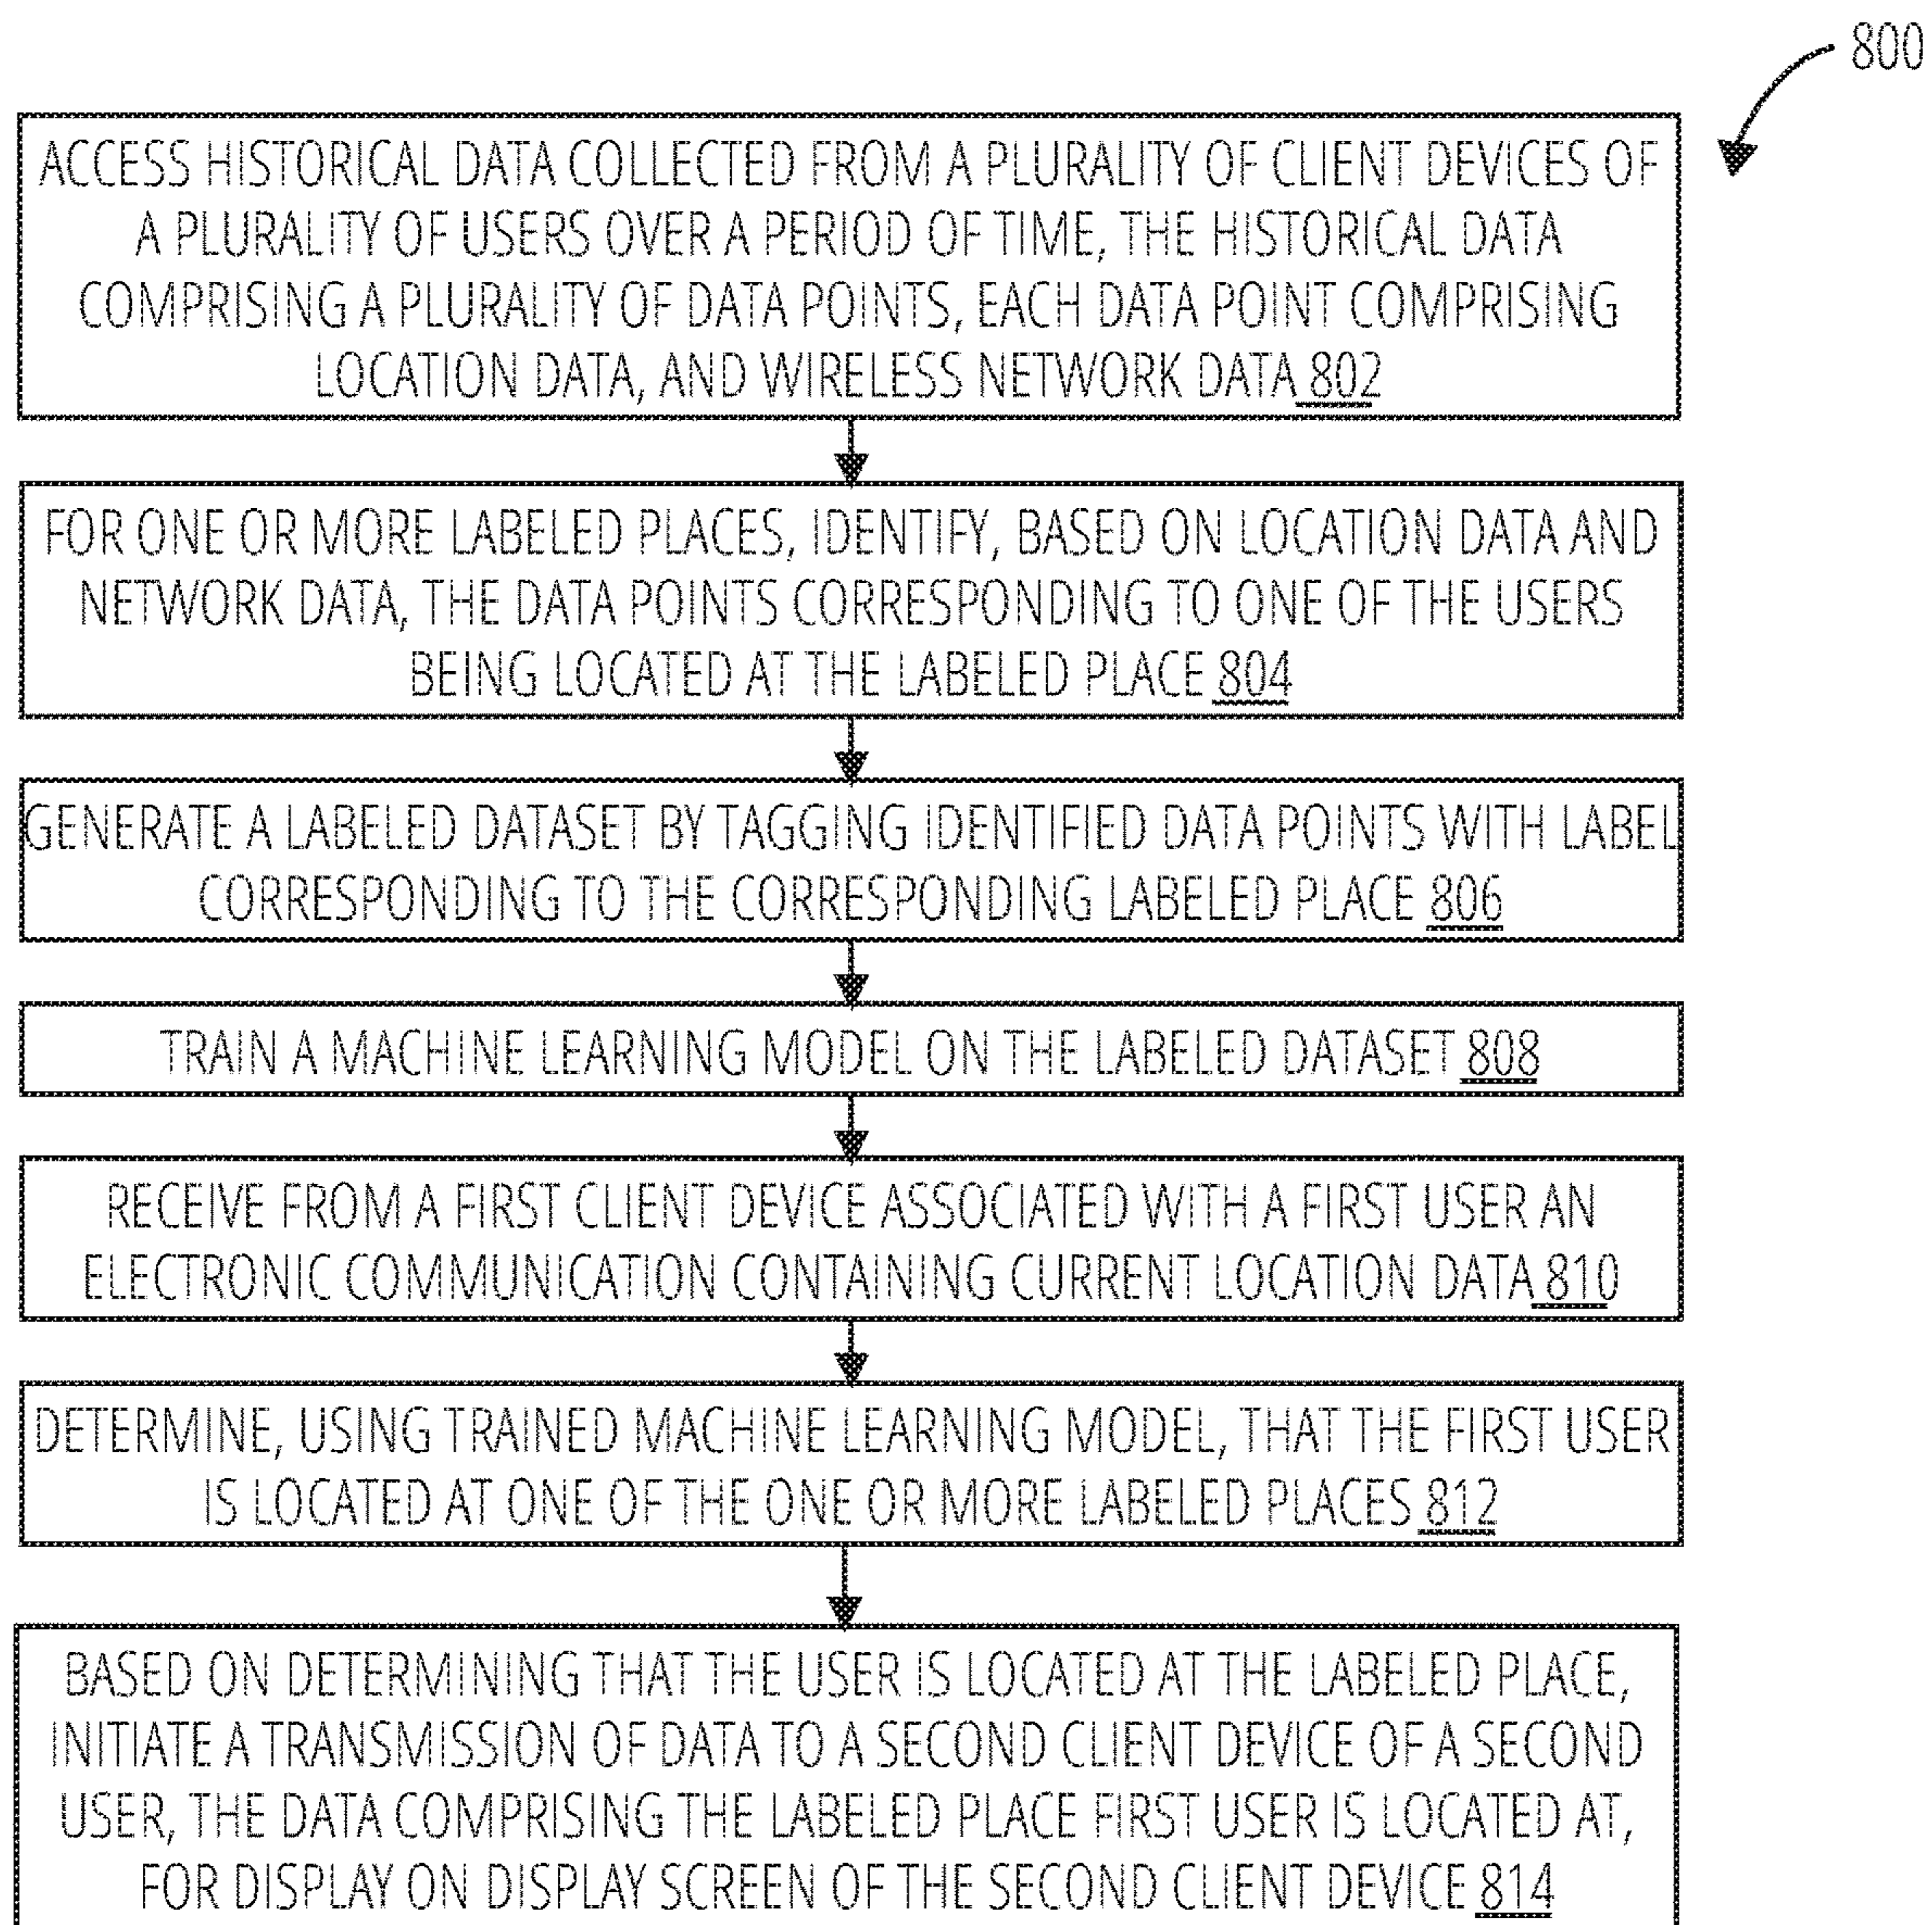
800

ACCESS HISTORICAL DATA COLLECTED FROM A PLURALITY OF CLIENT DEVICES OF A PLURALITY OF USERS OVER A PERIOD OF TIME, THE HISTORICAL DATA COMPRISING A PLURALITY OF DATA POINTS, EACH DATA POINT COMPRISING LOCATION DATA, AND WIRELESS NETWORK DATA 802

FOR ONE OR MORE LABELED PLACES, IDENTIFY, BASED ON LOCATION DATA AND NETWORK DATA, THE DATA POINTS CORRESPONDING TO ONE OF THE USERS BEING LOCATED AT THE LABELED PLACE 804

GENERATE A LABELED DATASET BY TAGGING IDENTIFIED DATA POINTS WITH LABEL CORRESPONDING TO THE CORRESPONDING LABELED PLACE 806

TRAIN A MACHINE LEARNING MODEL ON THE LABELED DATASET 808

RECEIVE FROM A FIRST CLIENT DEVICE ASSOCIATED WITH A FIRST USER AN ELECTRONIC COMMUNICATION CONTAINING CURRENT LOCATION DATA 810

DETERMINE, USING TRAINED MACHINE LEARNING MODEL, THAT THE FIRST USER IS LOCATED AT ONE OF THE ONE OR MORE LABELED PLACES 812

BASED ON DETERMINING THAT THE USER IS LOCATED AT THE LABELED PLACE, INITIATE A TRANSMISSION OF DATA TO A SECOND CLIENT DEVICE OF A SECOND USER, THE DATA COMPRISING THE LABELED PLACE FIRST USER IS LOCATED AT, FOR DISPLAY ON DISPLAY SCREEN OF THE SECOND CLIENT DEVICE 814